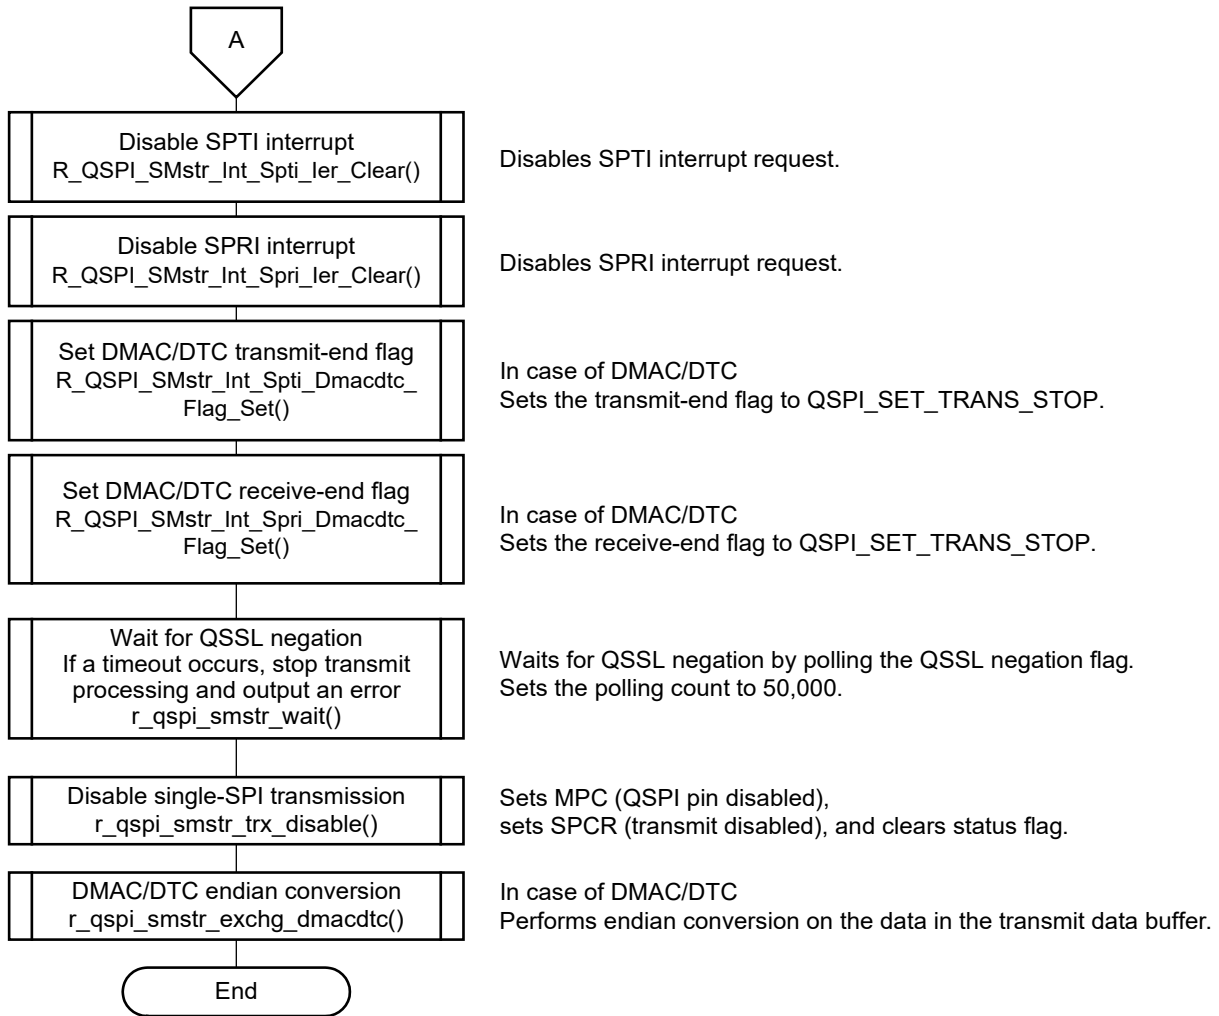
A

Disable SPTI interrupt
R_QSPI_SMstr_Int_Spti_Ier_Clear()

Disables SPTI interrupt request.

Disable SPRI interrupt
R_QSPI_SMstr_Int_Spri_Ier_Clear()

Disables SPRI interrupt request.

Set DMAC/DTC transmit-end flag
R_QSPI_SMstr_Int_Spti_Dmacdtc_Flag_Set()

In case of DMAC/DTC
Sets the transmit-end flag to QSPI_SET_TRANS_STOP.

Set DMAC/DTC receive-end flag
R_QSPI_SMstr_Int_Spri_Dmacdtc_Flag_Set()

In case of DMAC/DTC
Sets the receive-end flag to QSPI_SET_TRANS_STOP.

Wait for QSSL negation
If a timeout occurs, stop transmit processing and output an error
r_qspi_smstr_wait()

Waits for QSSL negation by polling the QSSL negation flag.
Sets the polling count to 50,000.

Disable single-SPI transmission
r_qspi_smstr_trx_disable()

Sets MPC (QSPI pin disabled),
sets SPCR (transmit disabled), and clears status flag.

DMAC/DTC endian conversion
r_qspi_smstr_exchg_dmacdtc()

In case of DMAC/DTC
Performs endian conversion on the data in the transmit data buffer.

End